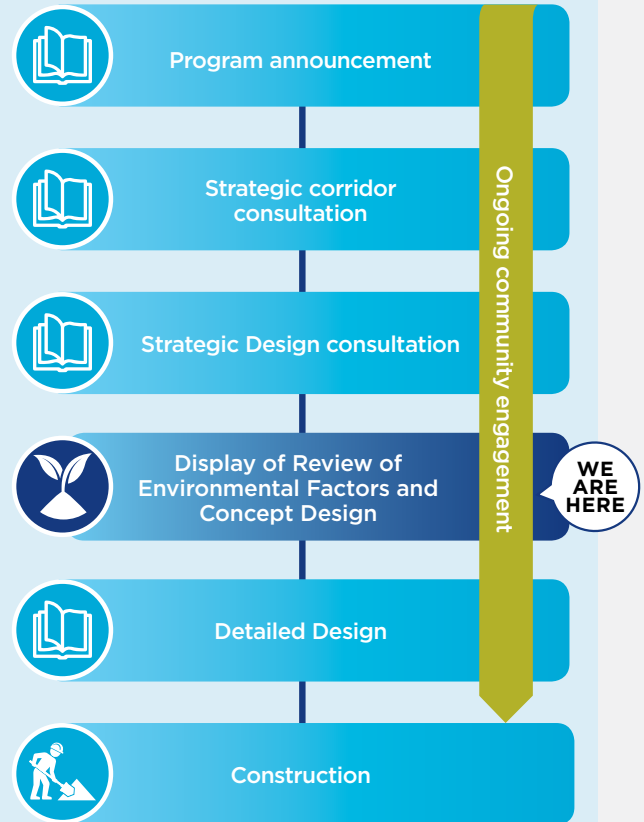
Program announcement

Strategic corridor consultation

Strategic Design consultation

Display of Review of Environmental Factors and Concept Design

Detailed Design

Construction

Ongoing community engagement

WE ARE HERE